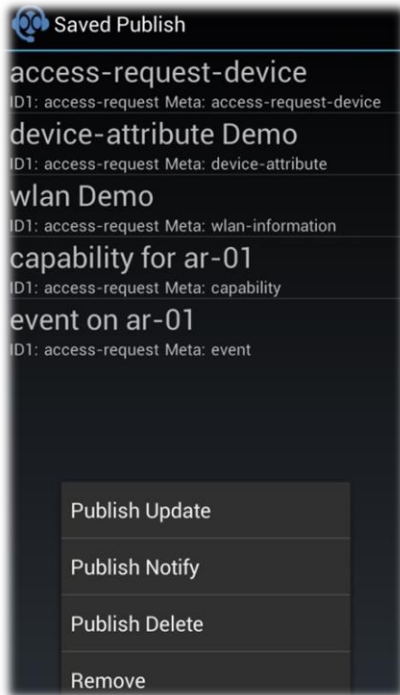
Saved Publish

access-request-device
ID1: access-request Meta: access-request-device

device-attribute Demo
ID1: access-request Meta: device-attribute

wlan Demo
ID1: access-request Meta: wlan-information

capability for ar-01
ID1: access-request Meta: capability

event on ar-01
ID1: access-request Meta: event

Publish Update

Publish Notify

Publish Delete

Remove